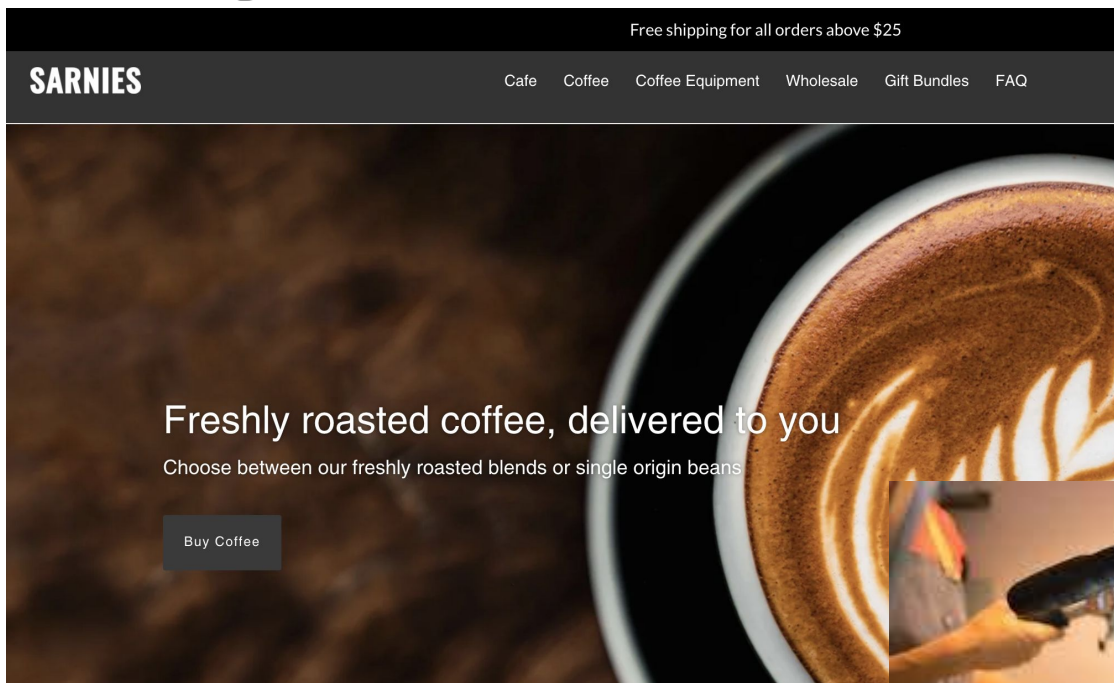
Free shipping for all orders above $25

SARNIES

Cafe Coffee Coffee Equipment Wholesale Gift Bundles FAQ

Freshly roasted coffee, delivered to you

Choose between our freshly roasted blends or single origin beans

Buy Coffee